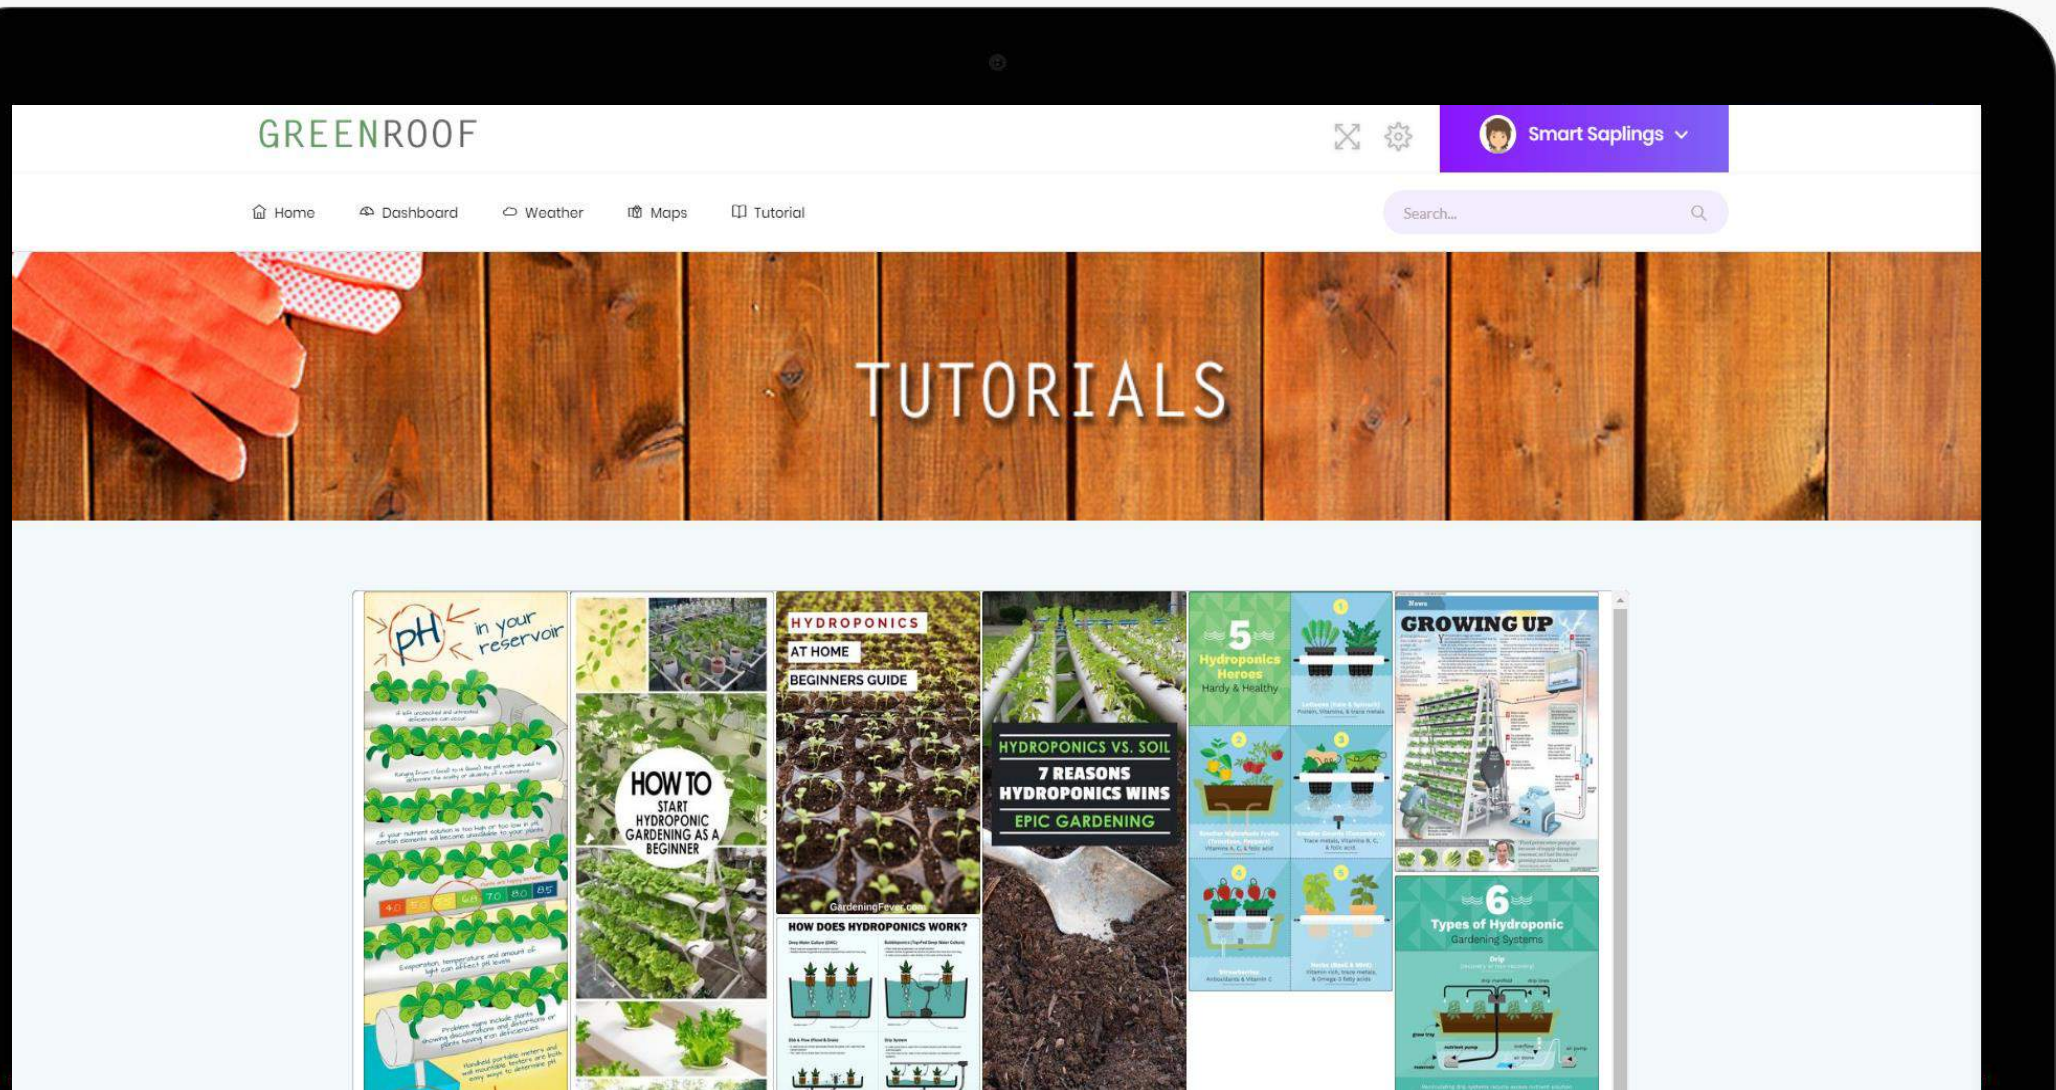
GREENROOF

Smart Saplings

Home Dashboard Weather Maps Tutorial

Search...

TUTORIALS

pH in your reservoir

40 50 55 60 70 80 85

HOW TO START HYDROPONIC GARDENING AS A BEGINNER

HYDROPONICS AT HOME BEGINNERS GUIDE

GardeningFever.com

HOW DOES HYDROPONICS WORK?

HYDROPONICS VS. SOIL
7 REASONS HYDROPONICS WINS
EPIC GARDENING

5 Hydroponics Heroes Hardy & Healthy

1 2 3 4 5

GROWING UP

6 Types of Hydroponic Gardening Systems

Drip